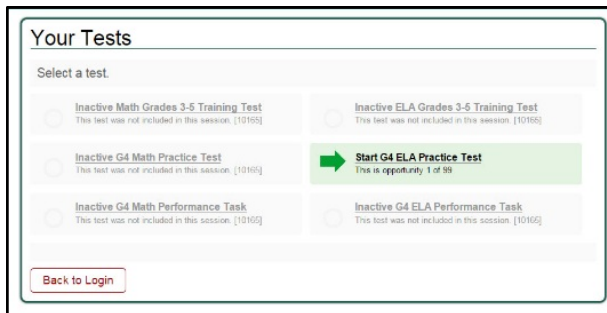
Your Tests

Select a test.

Inactive Math Grades 3-5 Training Test
This test was not included in this session. [10165]

Inactive ELA Grades 3-5 Training Test
This test was not included in this session. [10165]

Inactive G4 Math Practice Test
This test was not included in this session. [10165]

Start G4 ELA Practice Test
This is opportunity 1 of 99

Inactive G4 Math Performance Task
This test was not included in this session. [10165]

Inactive G4 ELA Performance Task
This test was not included in this session. [10165]

Back to Login